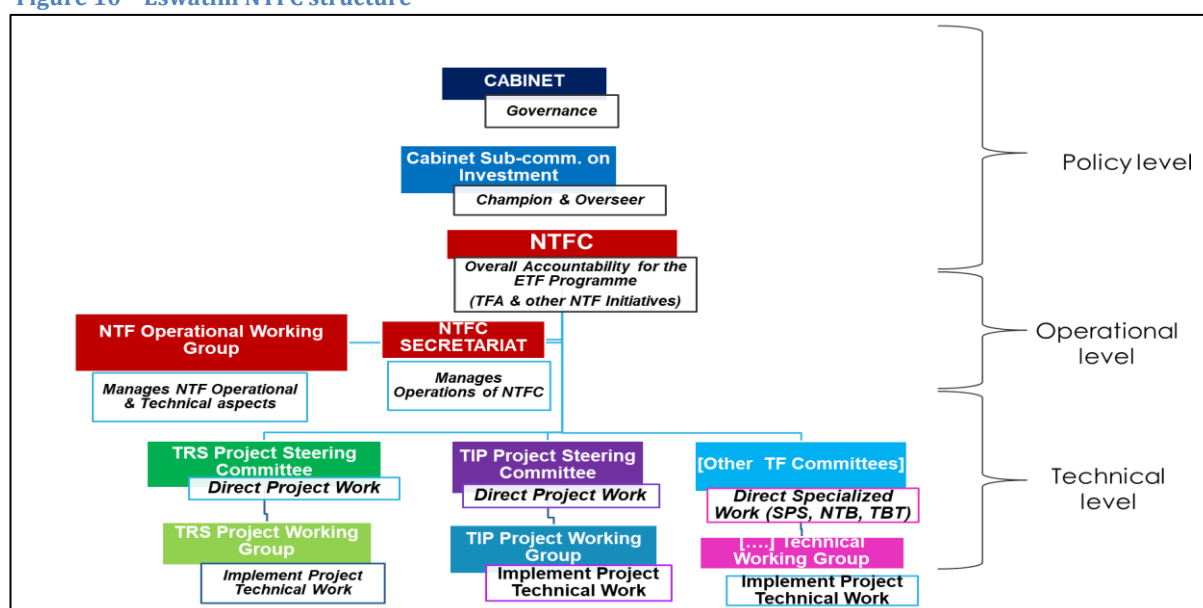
Figure 10 – Eswatini NTFC structure

CABINET

Governance

Cabinet Sub-comm. on Investment

Champion & Overseer

NTFC

Overall Accountability for the ETF Programme (TFA & other NTF Initiatives)

NTF Operational Working Group

Manages NTF Operational & Technical aspects

NTFC SECRETARIAT

Manages Operations of NTFC

TRS Project Steering Committee

Direct Project Work

TRS Project Working Group

Implement Project Technical Work

TIP Project Steering Committee

Direct Project Work

TIP Project Working Group

Implement Project Technical Work

[Other TF Committees]

Direct Specialized Work (SPS, NTB, TBT)

[....] Technical Working Group

Implement Project Technical Work

Policy level

Operational level

Technical level